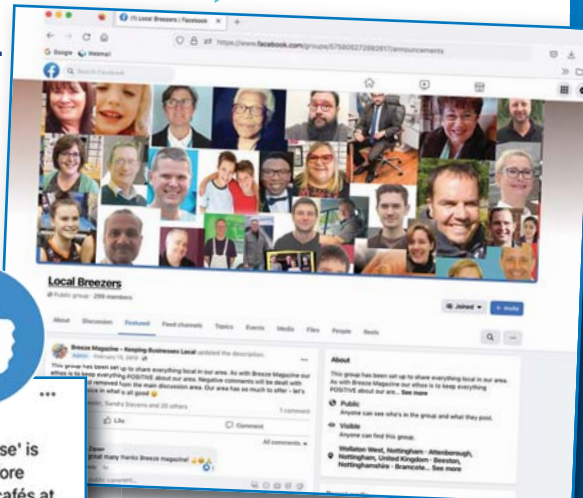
(1) Local Breezers | Facebook

https://www.facebook.com/groups/575805272882817/announcements

Google Webmail

Search Facebook

Local Breezers

Public group · 299 members

Joined

+ Invite

About Discussion Featured Feed channels Topics Events Media Files People Reels

Breeze Magazine - Keeping Businesses Local updated the description.

Admin · February 15, 2019

This group has been set up to share everything local in our area. As with Breeze Magazine our ethos is to keep everything POSITIVE about our area. Negative comments will be dealt with and removed from the main discussion area. Our area has so much to offer - let's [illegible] what is all good

Sandra Stevens and 29 others

1 comment

Like

Comment

All comments

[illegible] Great! Many thanks Breeze magazine!

About

This group has been set up to share everything local in our area. As with Breeze Magazine our ethos is to keep everything POSITIVE about our are... See more

Public
Anyone can see who's in the group and what they post.

Visible
Anyone can find this group.

Wollaton West, Nottingham - Attenborough, Nottingham, United Kingdom - Beeston, Nottinghamshire - Bramcote... See more

...

se' is
ore
cafés at